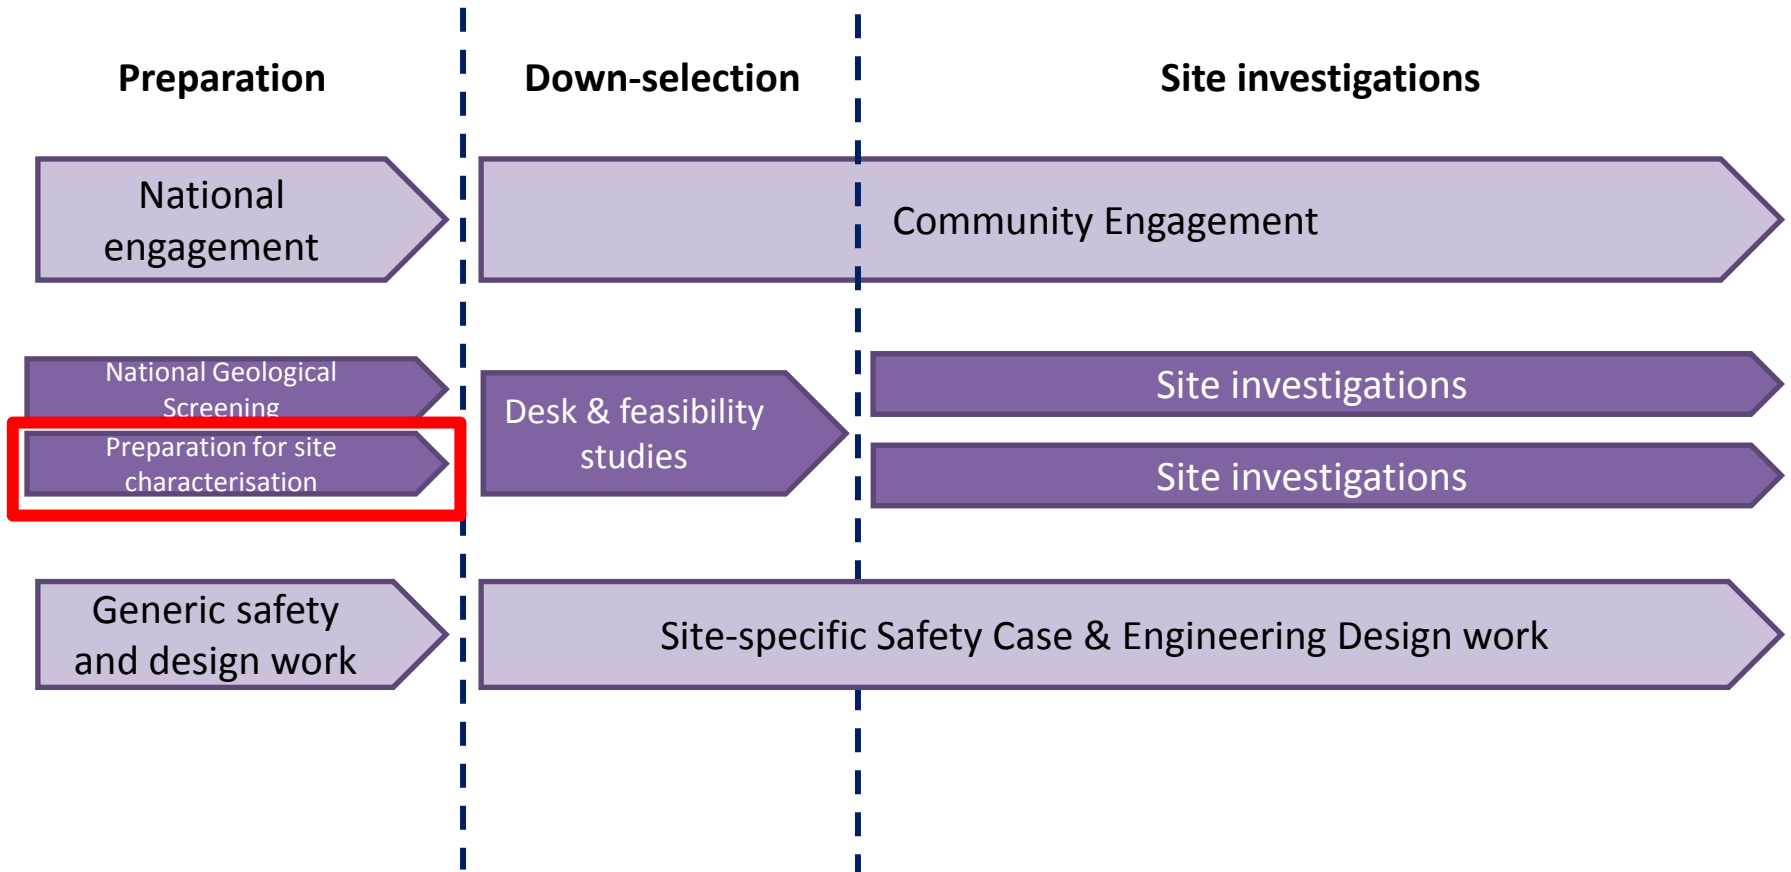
Preparation

Down-selection

Site investigations

National engagement

Community Engagement

National Geological Screening

Preparation for site characterisation

Desk & feasibility studies

Site investigations

Site investigations

Generic safety and design work

Site-specific Safety Case & Engineering Design work